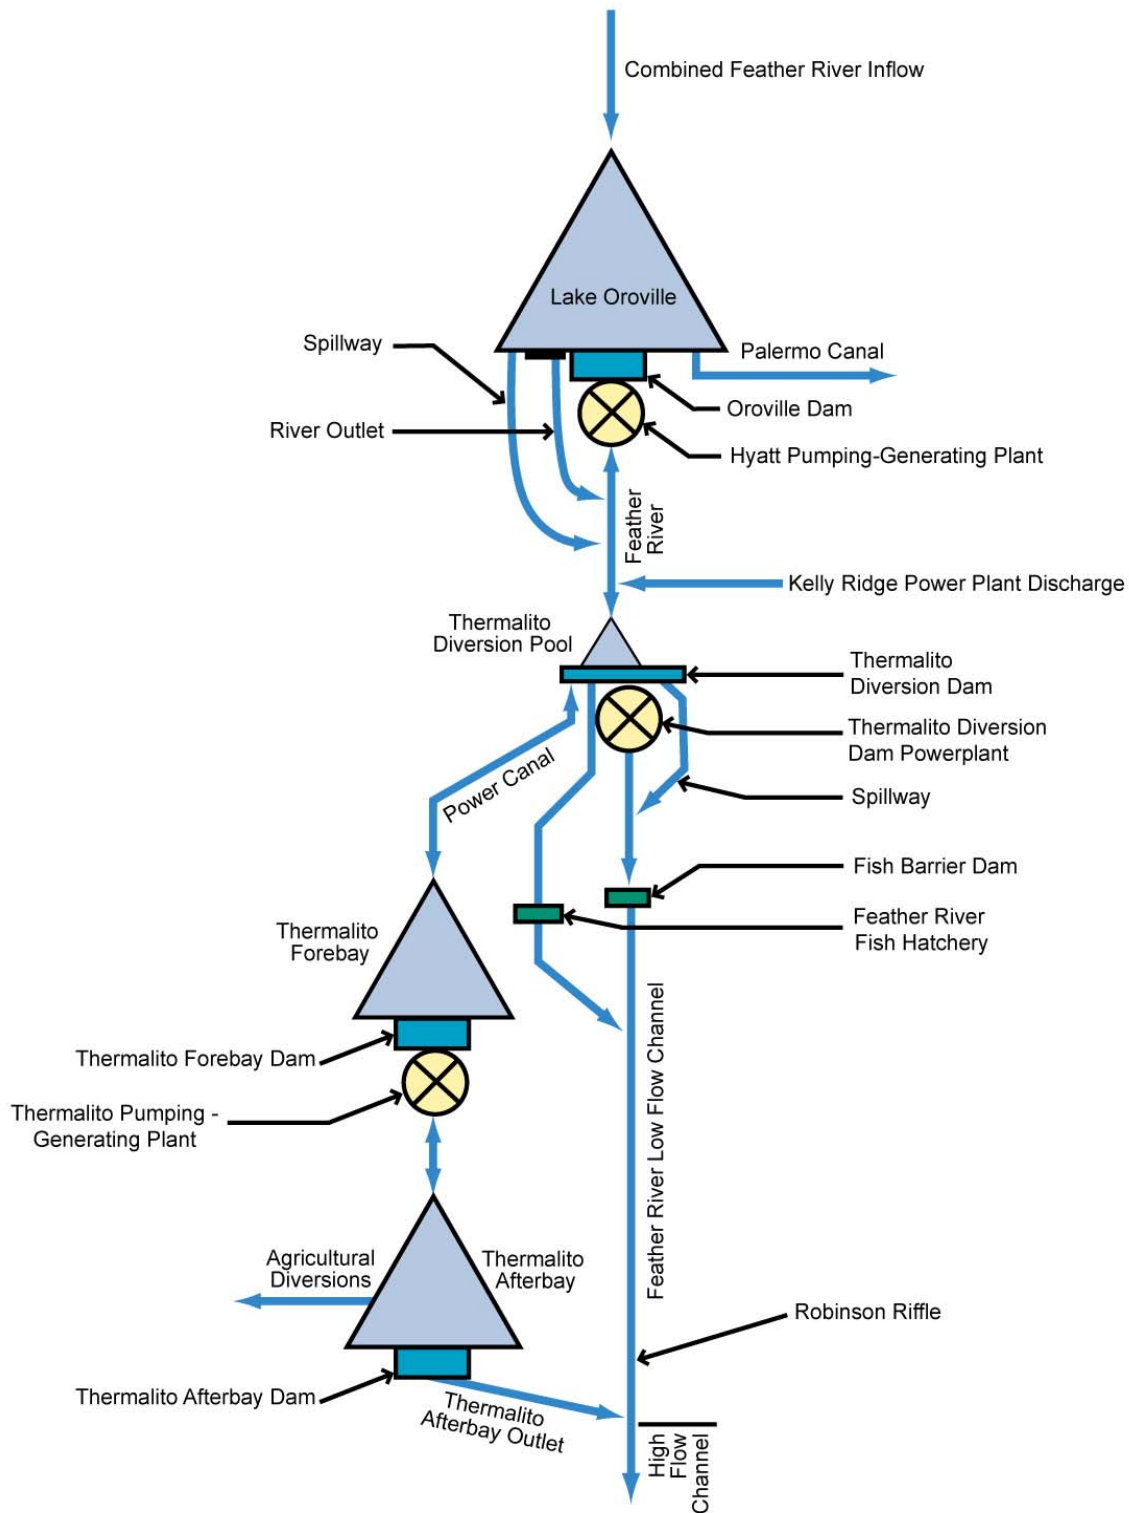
Combined Feather River Inflow

Lake Oroville

Spillway

Palermo Canal

Oroville Dam

River Outlet

Hyatt Pumping-Generating Plant

Feather River

Kelly Ridge Power Plant Discharge

Thermalito Diversion Pool

Thermalito Diversion Dam

Thermalito Diversion Dam Powerplant

Power Canal

Spillway

Fish Barrier Dam

Feather River Fish Hatchery

Thermalito Forebay

Thermalito Forebay Dam

Thermalito Pumping - Generating Plant

Feather River Low Flow Channel

Agricultural Diversions

Thermalito Afterbay

Robinson Riffle

Thermalito Afterbay Dam

Thermalito Afterbay Outlet

High Flow Channel